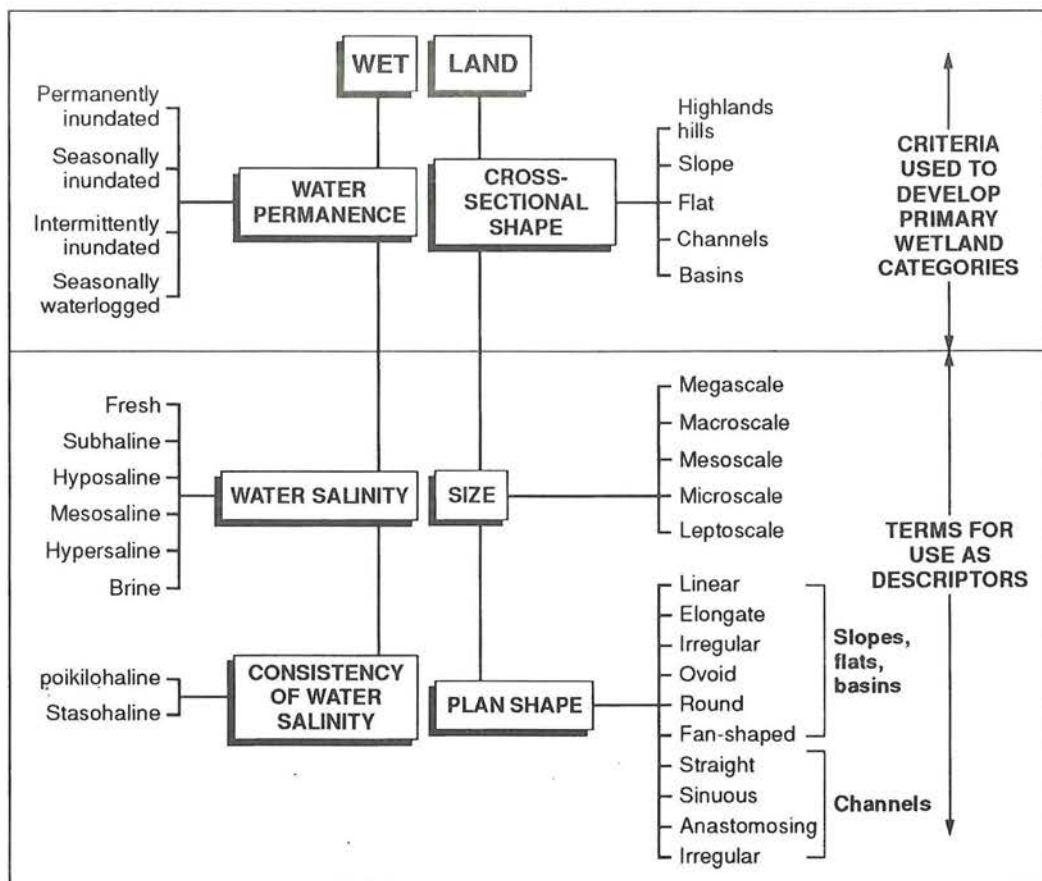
WET LAND

Permanently inundated
Seasonally inundated
Intermittently inundated
Seasonally waterlogged

WATER PERMANENCE

CROSS-SECTIONAL SHAPE

Highlands hills
Slope
Flat
Channels
Basins

CRITERIA USED TO DEVELOP PRIMARY WETLAND CATEGORIES

Fresh
Subhaline
Hyposaline
Mesosaline
Hypersaline
Brine

WATER SALINITY

SIZE

Megascale
Macroscale
Mesoscale
Microscale
Leptoscale

TERMS FOR USE AS DESCRIPTORS

poikilohaline
Stasohaline

CONSISTENCY OF WATER SALINITY

PLAN SHAPE

Linear
Elongate
Irregular
Ovoid
Round
Fan-shaped

Slopes, flats, basins

Straight
Sinuous
Anastomosing
Irregular

Channels